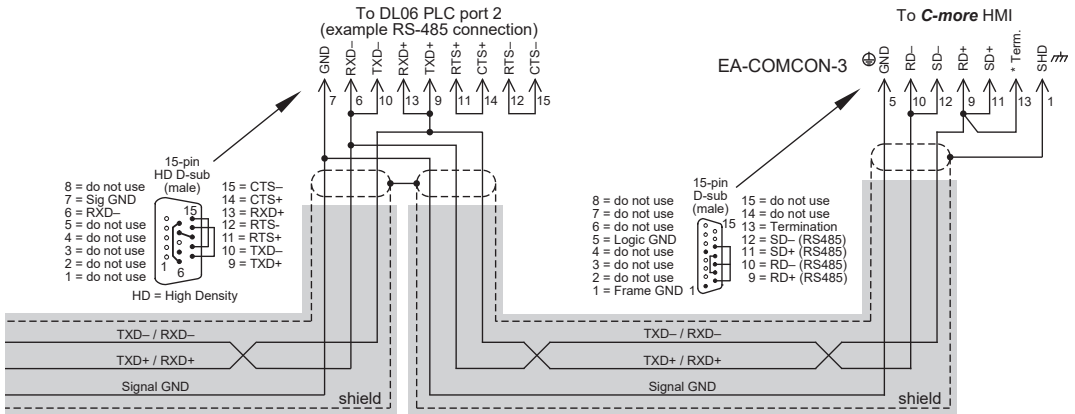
To DL06 PLC port 2
(example RS-485 connection)

GND 7
RXD– 6
TXD– 10
RXD+ 13
TXD+ 9
RTS+ 11
CTS+ 14
RTS– 12
CTS– 15

15-pin
HD D-sub
(male)

8 = do not use
7 = Sig GND
6 = RXD–
5 = do not use
4 = do not use
3 = do not use
2 = do not use
1 = do not use

15 = CTS–
14 = CTS+
13 = RXD+
12 = RTS-
11 = RTS+
10 = TXD–
9 = TXD+

15
1 6

HD = High Density

To C-more HMI

EA-COMCON-3

GND 5
RD– 10
SD– 12
RD+ 9
SD+ 11
* Term. 13
SHD 1

15-pin
D-sub
(male)

8 = do not use
7 = do not use
6 = do not use
5 = Logic GND
4 = do not use
3 = do not use
2 = do not use
1 = Frame GND

15 = do not use
14 = do not use
13 = Termination
12 = SD– (RS485)
11 = SD+ (RS485)
10 = RD– (RS485)
9 = RD+ (RS485)

15
1

TXD– / RXD–
TXD+ / RXD+
Signal GND
shield

TXD– / RXD–
TXD+ / RXD+
Signal GND
shield